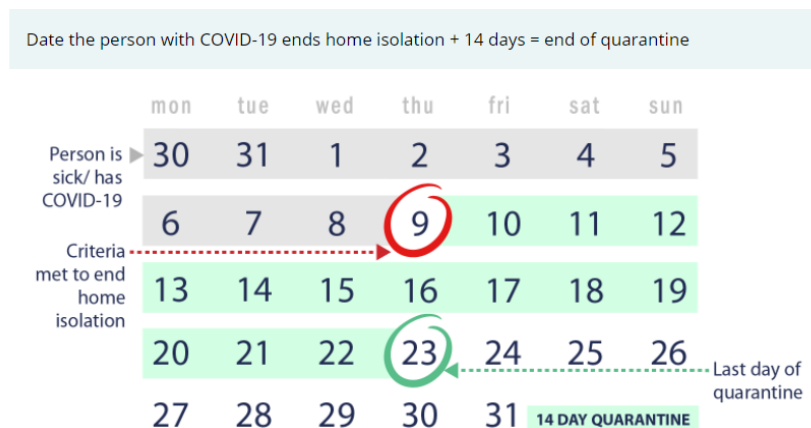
Date the person with COVID-19 ends home isolation + 14 days = end of quarantine

| | mon | tue | wed | thu | fri | sat | sun |
|---|---|---|---|---|---|---|---|
| Person is sick/ has COVID-19 | 30 | 31 | 1 | 2 | 3 | 4 | 5 |
| | 6 | 7 | 8 | 9 | 10 | 11 | 12 |
| | 13 | 14 | 15 | 16 | 17 | 18 | 19 |
| | 20 | 21 | 22 | 23 | 24 | 25 | 26 |
| | 27 | 28 | 29 | 30 | 31 | 14 DAY QUARANTINE | |

Criteria met to end home isolation

Last day of quarantine